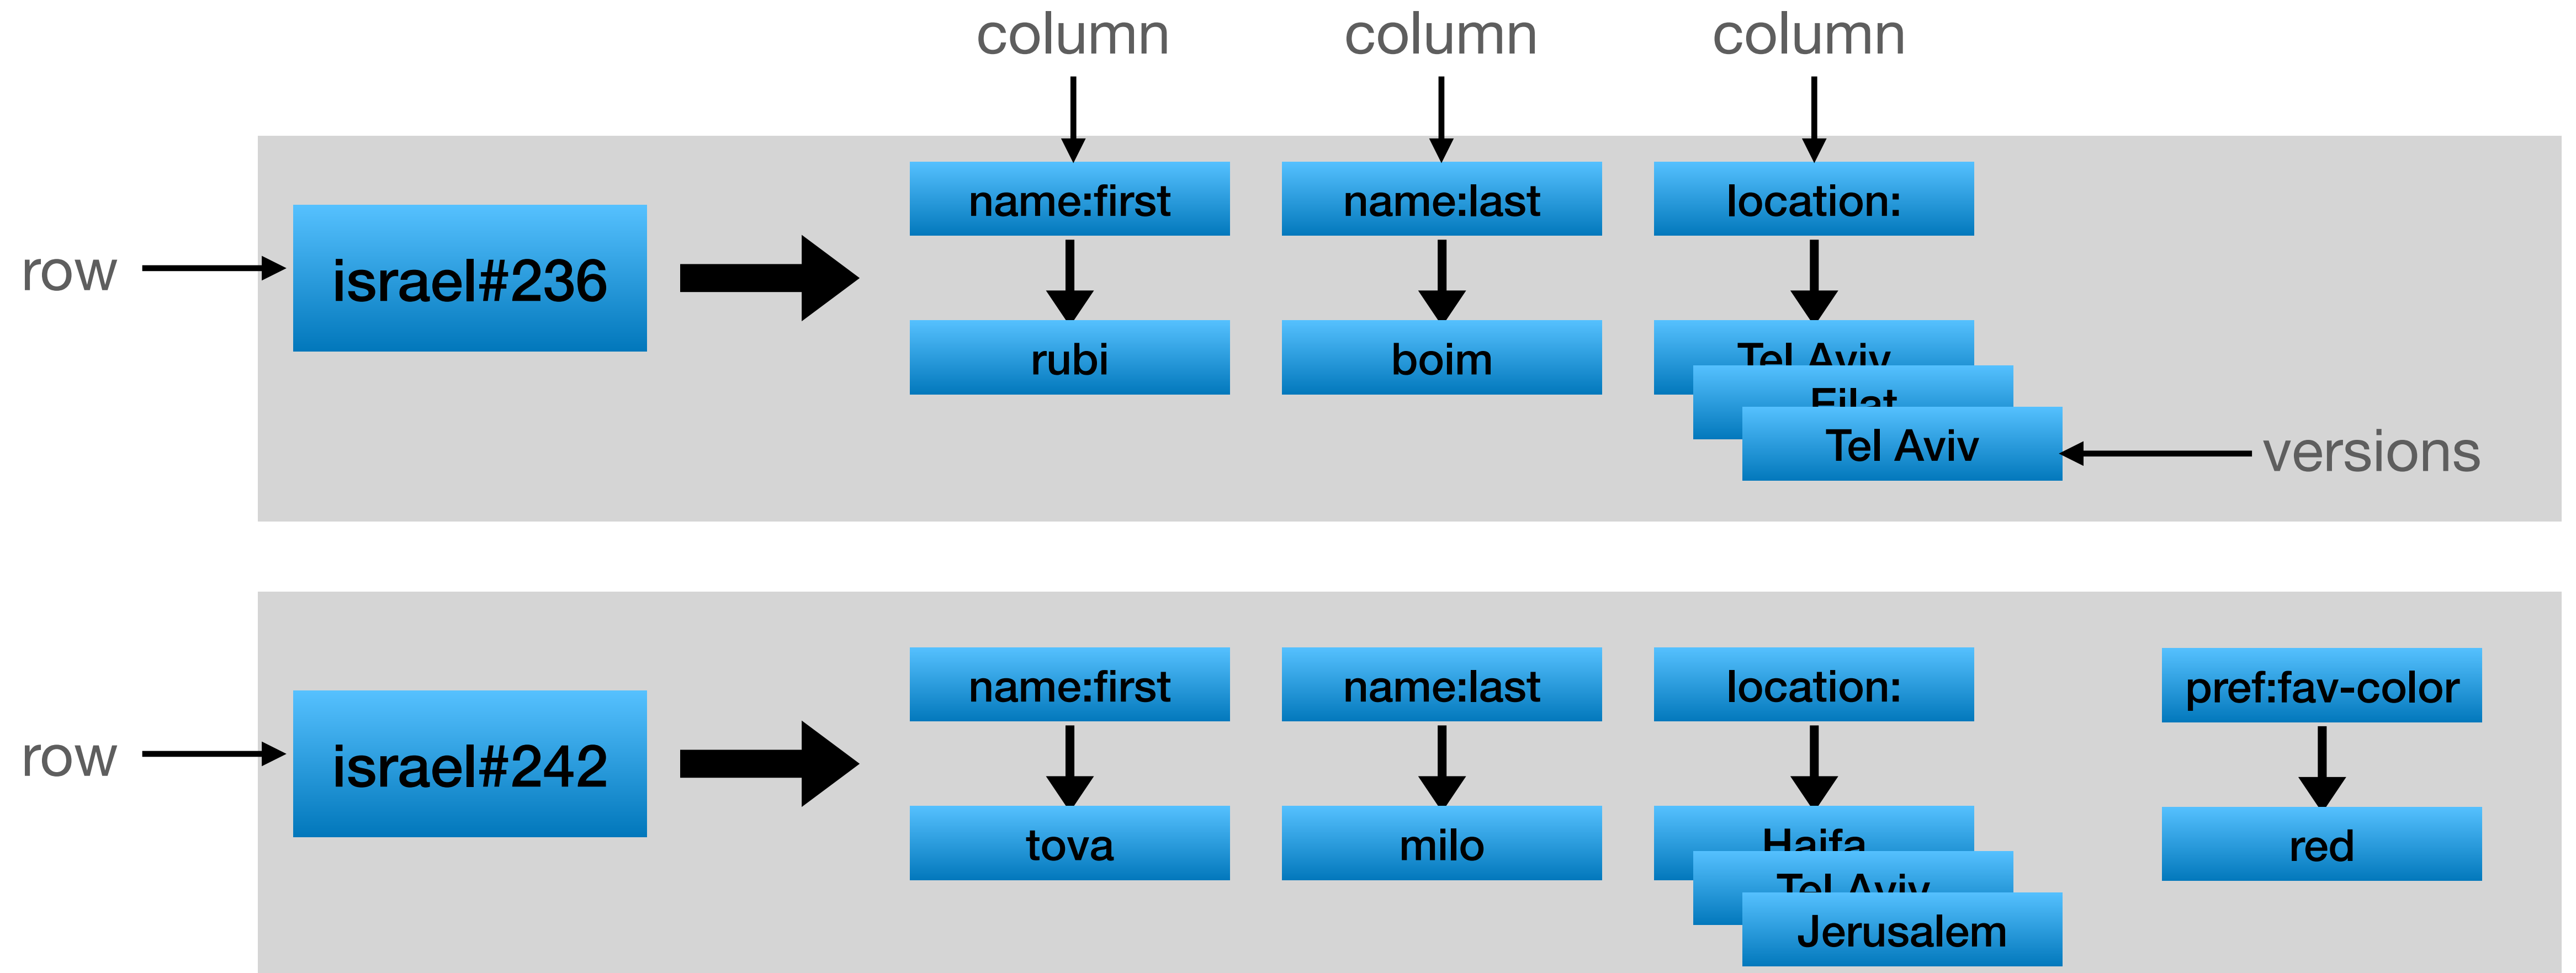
column
column
column

row
israel#236
name:first
rubi
name:last
boim
location:
Tel Aviv
Eilat
Tel Aviv
versions

row
israel#242
name:first
tova
name:last
milo
location:
Haifa
Tel Aviv
Jerusalem
pref:fav-color
red